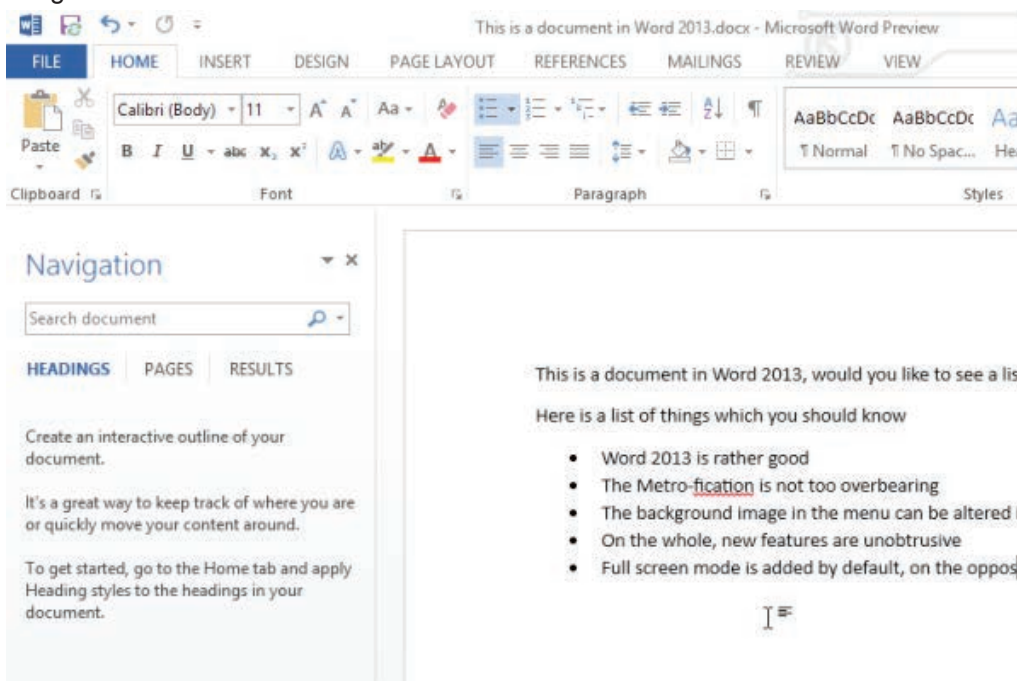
This is a document in Word 2013.docx - Microsoft Word Preview

FILE HOME INSERT DESIGN PAGE LAYOUT REFERENCES MAILINGS REVIEW VIEW

Paste
Calibri (Body) 11 A A Aa
B I U abc $x_2$ $x^2$ A
Clipboard Font Paragraph Styles
AaBbCcDc AaBbCcDc Aa
¶ Normal ¶ No Spac... He

Navigation

Search document

HEADINGS PAGES RESULTS

Create an interactive outline of your document.

It's a great way to keep track of where you are or quickly move your content around.

To get started, go to the Home tab and apply Heading styles to the headings in your document.

This is a document in Word 2013, would you like to see a lis

Here is a list of things which you should know

- Word 2013 is rather good
- The Metro-fication is not too overbearing
- The background image in the menu can be altered
- On the whole, new features are unobtrusive
- Full screen mode is added by default, on the oppos